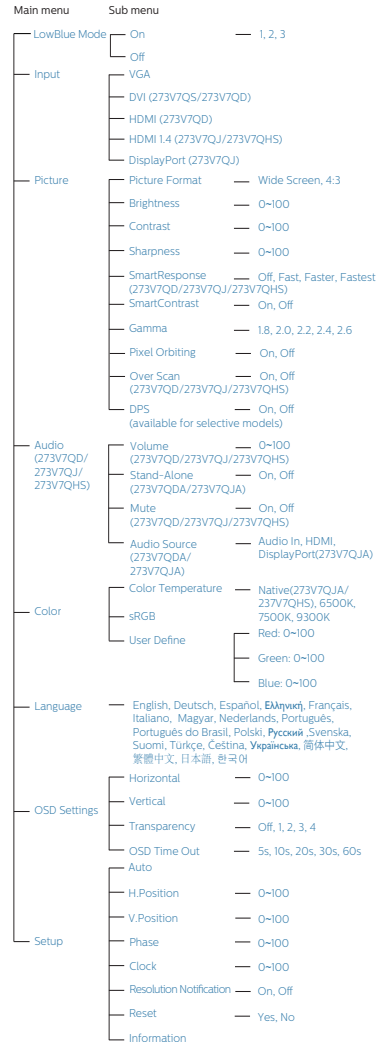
Main menu Sub menu

LowBlue Mode
On — 1, 2, 3
Off

Input
VGA
DVI (273V7QS/273V7QD)
HDMI (273V7QD)
HDMI 1.4 (273V7QJ/273V7QHS)
DisplayPort (273V7QJ)

Picture
Picture Format — Wide Screen, 4:3
Brightness — 0~100
Contrast — 0~100
Sharpness — 0~100
SmartResponse (273V7QD/273V7QJ/273V7QHS) — Off, Fast, Faster, Fastest
SmartContrast — On, Off
Gamma — 1.8, 2.0, 2.2, 2.4, 2.6
Pixel Orbiting — On, Off
Over Scan (273V7QD/273V7QJ/273V7QHS) — On, Off
DPS (available for selective models) — On, Off

Audio (273V7QD/273V7QJ/273V7QHS)
Volume (273V7QD/273V7QJ/273V7QHS) — 0~100
Stand-Alone (273V7QDA/273V7QJA) — On, Off
Mute (273V7QD/273V7QJ/273V7QHS) — On, Off
Audio Source (273V7QDA/273V7QJA) — Audio In, HDMI, DisplayPort(273V7QJA)

Color
Color Temperature — Native(273V7QJA/237V7QHS), 6500K, 7500K, 9300K
sRGB
User Define
Red: 0~100
Green: 0~100
Blue: 0~100

Language — English, Deutsch, Español, Ελληνική, Français, Italiano, Magyar, Nederlands, Português, Português do Brasil, Polski, Русский ,Svenska, Suomi, Türkçe, Čeština, Українська, 简体中文, 繁體中文, 日本語, 한국어

OSD Settings
Horizontal — 0~100
Vertical — 0~100
Transparency — Off, 1, 2, 3, 4
OSD Time Out — 5s, 10s, 20s, 30s, 60s

Setup
Auto
H.Position — 0~100
V.Position — 0~100
Phase — 0~100
Clock — 0~100
Resolution Notification — On, Off
Reset — Yes, No
Information